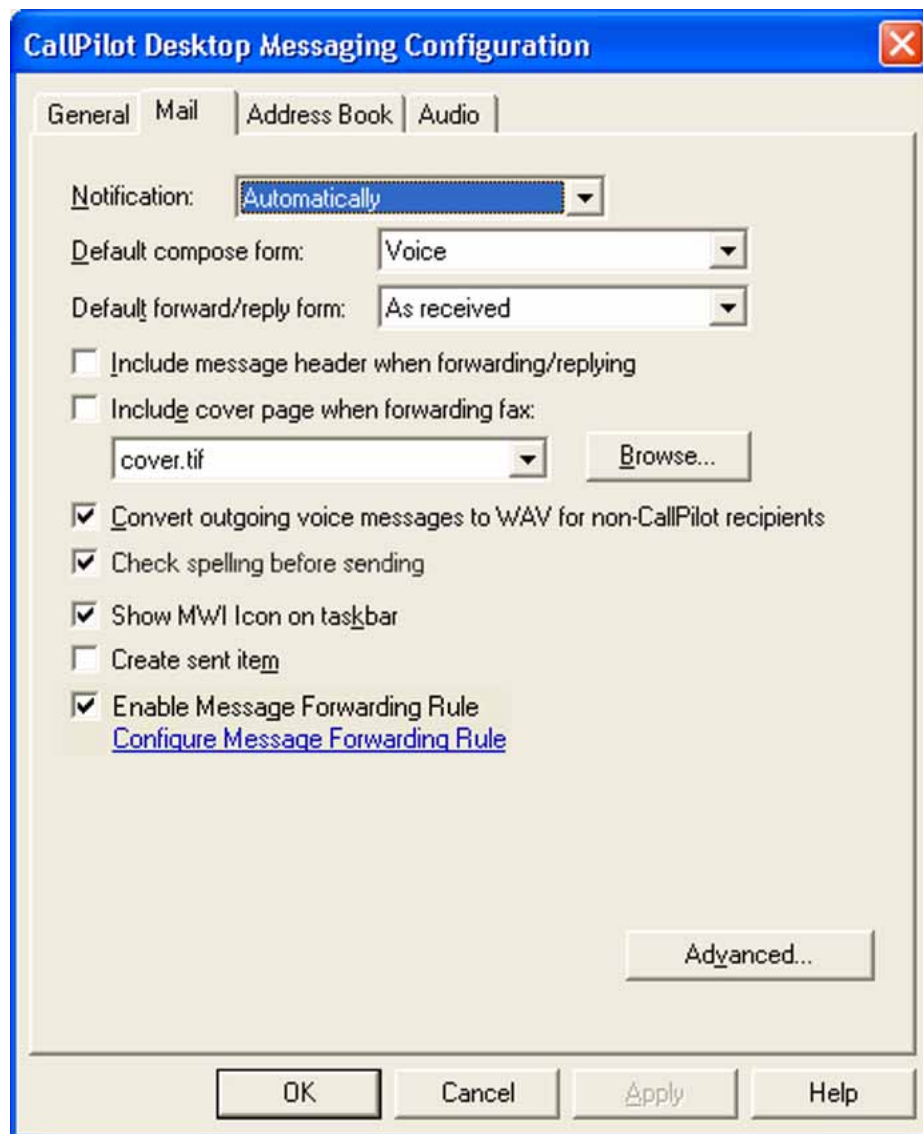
CallPilot Desktop Messaging Configuration

General | Mail | Address Book | Audio

Notification: Automatically

Default compose form: Voice

Default forward/reply form: As received

Include message header when forwarding/replying

Include cover page when forwarding fax:

cover.tif

Browse...

Convert outgoing voice messages to WAV for non-CallPilot recipients

Check spelling before sending

Show MWI Icon on taskbar

Create sent item

Enable Message Forwarding Rule

Configure Message Forwarding Rule

Advanced...

OK | Cancel | Apply | Help